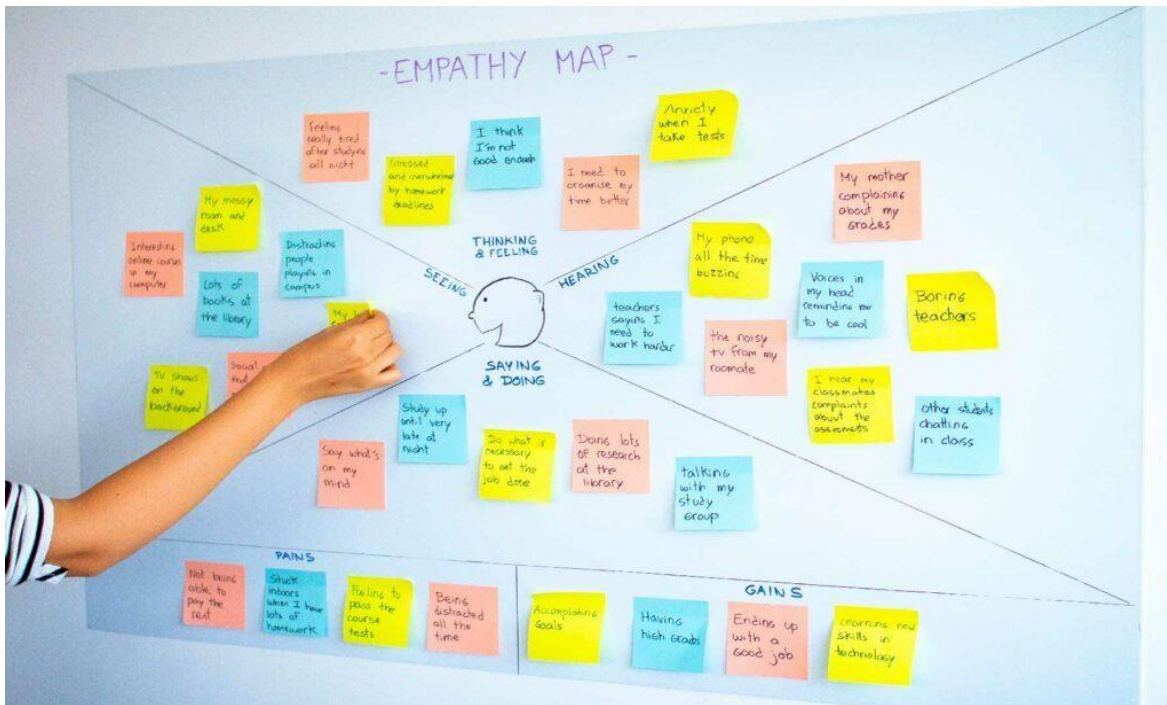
-EMPATHY MAP-

Feeling really tired after studying all night

Stressed and overwhelmed by homework deadlines

I think I'm not good enough

I need to organise my time better

Anxiety when I take tests

THINKING & FEELING

My messy room and desk

Interesting online course in my computer

Distracting people playing in campus

Lots of books at the library

SEEING

My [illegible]

TV shows on the background

Social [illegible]

HEARING

My phone all the time buzzing

My mother complaining about my grades

Voices in my head reminding me to be cool

Boring teachers

teachers saying I need to work harder

the noisy tv from my roomate

I hear my classmates complaints about the assessments

other students chatting in class

SAYING & DOING

Study up until very late at night

Say what's on my mind

Do what is necessary to get the job done

Doing lots of research at the library

talking with my study group

PAINS

Not being able to pay the rent

Stuck indoors when I have lots of homework

Failing to pass the course tests

Being distracted all the time

GAINS

Accomplishing Goals

Having high Grades

Ending up with a good job

Learning new skills in technology